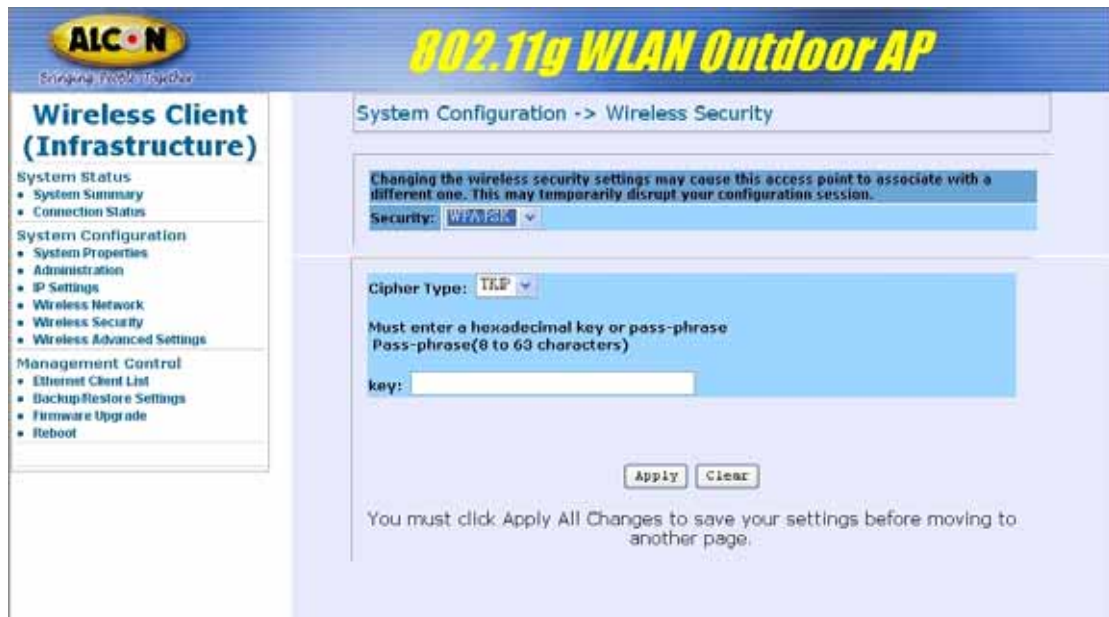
ALCON
Bringing People Together

802.11g WLAN Outdoor AP

Wireless Client (Infrastructure)

System Status
• System Summary
• Connection Status

System Configuration
• System Properties
• Administration
• IP Settings
• Wireless Network
• Wireless Security
• Wireless Advanced Settings

Management Control
• Ethernet Client List
• Backup/Restore Settings
• Firmware Upgrade
• Reboot

System Configuration -> Wireless Security

Changing the wireless security settings may cause this access point to associate with a different one. This may temporarily disrupt your configuration session.

Security: WPA PSK

Cipher Type: TKIP

Must enter a hexadecimal key or pass-phrase
Pass-phrase(8 to 63 characters)

key:

Apply Clear

You must click Apply All Changes to save your settings before moving to another page.